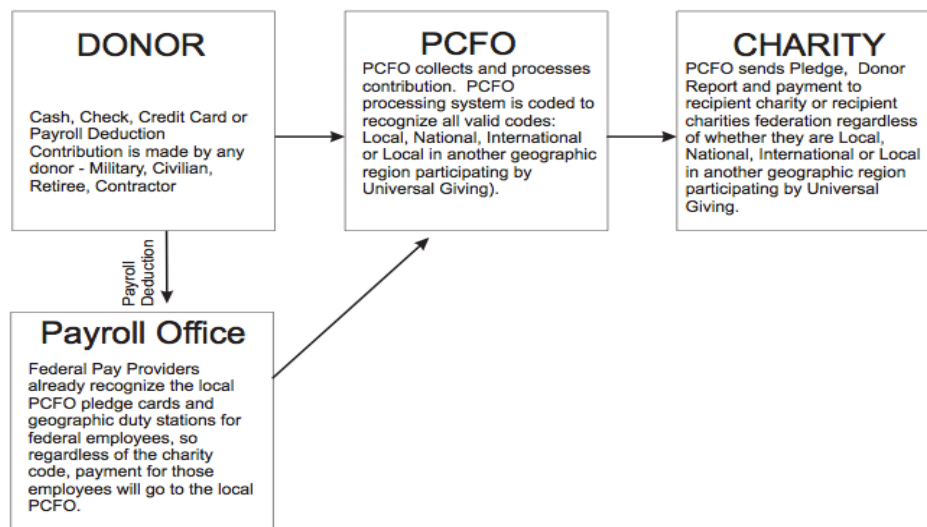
DONOR

Cash, Check, Credit Card or Payroll Deduction Contribution is made by any donor - Military, Civilian, Retiree, Contractor

PCFO

PCFO collects and processes contribution. PCFO processing system is coded to recognize all valid codes: Local, National, International or Local in another geographic region participating by Universal Giving).

CHARITY

PCFO sends Pledge, Donor Report and payment to recipient charity or recipient charities federation regardless of whether they are Local, National, International or Local in another geographic region participating by Universal Giving.

Payroll Deduction

Payroll Office

Federal Pay Providers already recognize the local PCFO pledge cards and geographic duty stations for federal employees, so regardless of the charity code, payment for those employees will go to the local PCFO.